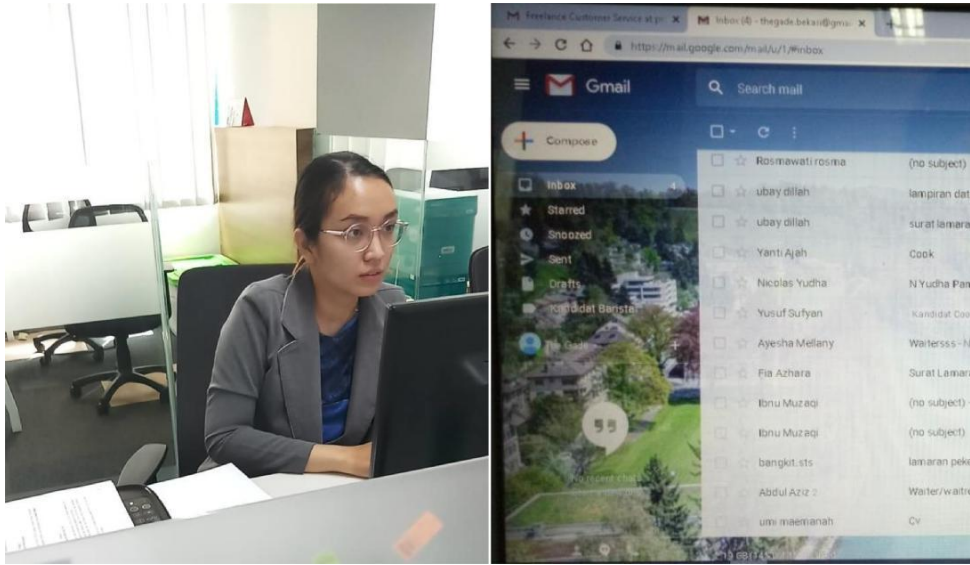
Freelance Customer Service at yo ×
Inbox (4) - thegade.bekasi@gma ×
https://mail.google.com/mail/u/1/#inbox

Gmail
Search mail
Compose
Inbox
Starred
Snoozed
Sent
Drafts
Kandidat Barista

Rosmawati rosma (no subject)
ubay dillah lampiran dat
ubay dillah surat lamara
Yanti Ajah Cook
Nicolas Yudha N Yudha Pa
Yusuf Sufyan Kandidat Coo
Ayesha Mellany Waitersss - N
Fia Azhara Surat Lamar
Ibnu Muzaqi (no subject)
Ibnu Muzaqi (no subject)
bangkit.sts lamaran peke
Abdul Aziz 2 Waiter/waitre
umi maemanah CV